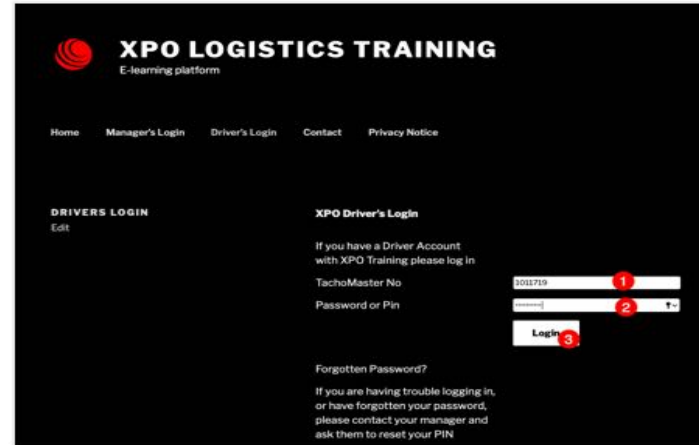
XPO LOGISTICS TRAINING
E-learning platform

Home Manager's Login Driver's Login Contact Privacy Notice

DRIVERS LOGIN
Edit

XPO Driver's Login

If you have a Driver Account with XPO Training please log in

TachoMaster No 1011719 1

Password or Pin •••••••• 2

Login 3

Forgotten Password?

If you are having trouble logging in, or have forgotten your password, please contact your manager and ask them to reset your PIN